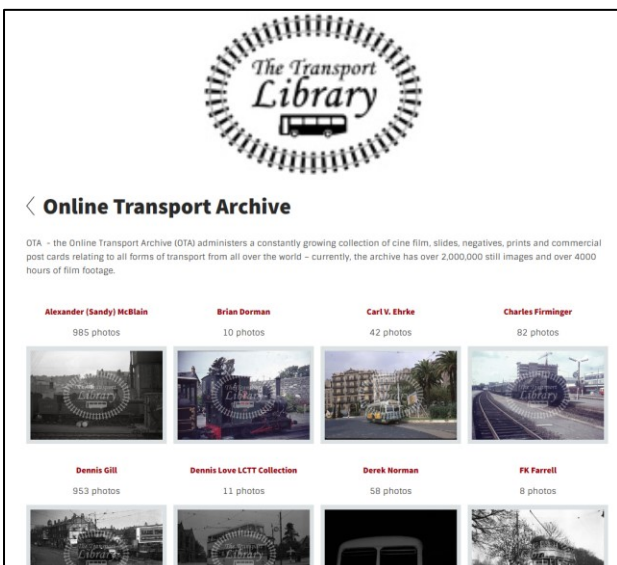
The Transport Library

Online Transport Archive

OTA - the Online Transport Archive (OTA) administers a constantly growing collection of cine film, slides, negatives, prints and commercial post cards relating to all forms of transport from all over the world – currently, the archive has over 2,000,000 still images and over 4000 hours of film footage.

Alexander (Sandy) McBlain
985 photos

Brian Dorman
10 photos

Carl V. Ehrke
42 photos

Charles Firminger
82 photos

Dennis Gill
953 photos

Dennis Love LCTT Collection
11 photos

Derek Norman
58 photos

FK Farrell
8 photos